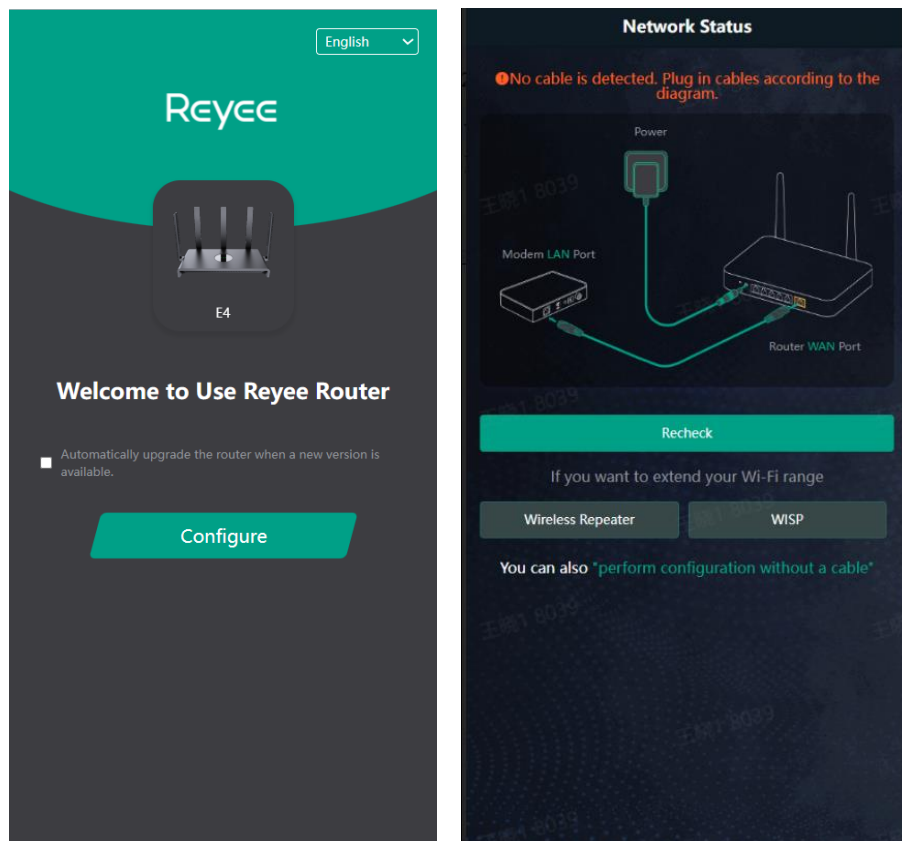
English

Reyee

E4

Welcome to Use Reyee Router

Automatically upgrade the router when a new version is available.

Configure

Network Status

No cable is detected. Plug in cables according to the diagram.

Power

Modem LAN Port

Router WAN Port

王晓1 8039

Recheck

If you want to extend your Wi-Fi range

Wireless Repeater

WISP

You can also "perform configuration without a cable"

王晓1 8039

王晓1 8039